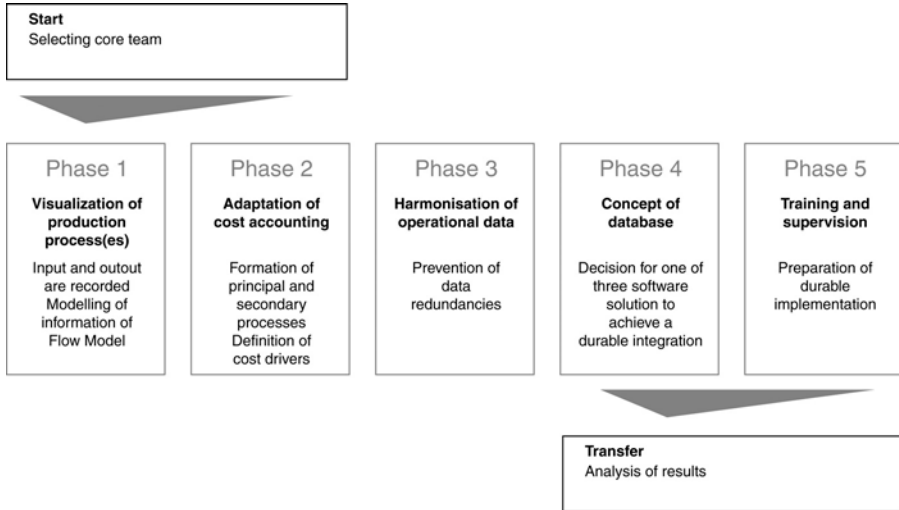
**Start**
Selecting core team

Phase 1
**Visualization of production process(es)**
Input and outout are recorded Modelling of information of Flow Model

Phase 2
**Adaptation of cost accounting**
Formation of principal and secondary processes Definition of cost drivers

Phase 3
**Harmonisation of operational data**
Prevention of data redundancies

Phase 4
**Concept of database**
Decision for one of three software solution to achieve a durable integration

Phase 5
**Training and supervision**
Preparation of durable implementation

**Transfer**
Analysis of results